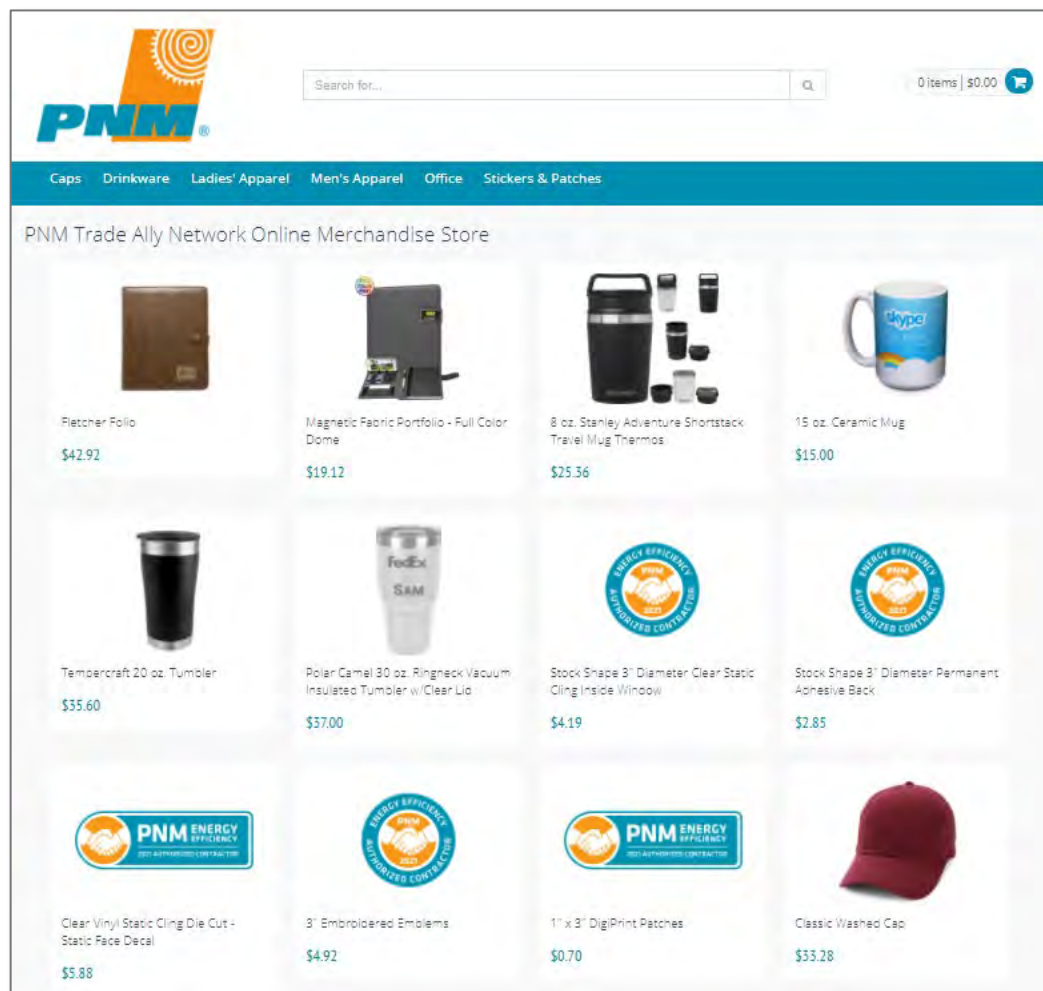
PNM®

Search for...

0 items | $0.00

Caps Drinkware Ladies' Apparel Men's Apparel Office Stickers & Patches

PNM Trade Ally Network Online Merchandise Store

Fletcher Folio
$42.92

Magnetic Fabric Portfolio - Full Color Dome
$19.12

8 oz. Stanley Adventure Shortstack Travel Mug Thermos
$25.36

skype

15 oz. Ceramic Mug
$15.00

Tempercraft 20 oz. Tumbler
$35.60

FedEx
SAM

Polar Camel 30 oz. Ringneck Vacuum Insulated Tumbler w/Clear Lid
$37.00

ENERGY EFFICIENCY PNM 2021 AUTHORIZED CONTRACTOR

Stock Shape 3" Diameter Clear Static Cling Inside Window
$4.19

ENERGY EFFICIENCY PNM 2021 AUTHORIZED CONTRACTOR

Stock Shape 3" Diameter Permanent Adhesive Back
$2.85

PNM ENERGY EFFICIENCY 2021 AUTHORIZED CONTRACTOR

Clear Vinyl Static Cling Die Cut - Static Face Decal
$5.88

ENERGY EFFICIENCY PNM 2021 AUTHORIZED CONTRACTOR

3" Embroidered Emblems
$4.92

PNM ENERGY EFFICIENCY 2021 AUTHORIZED CONTRACTOR

1" x 3" DigiPrint Patches
$0.70

Classic Washed Cap
$33.28